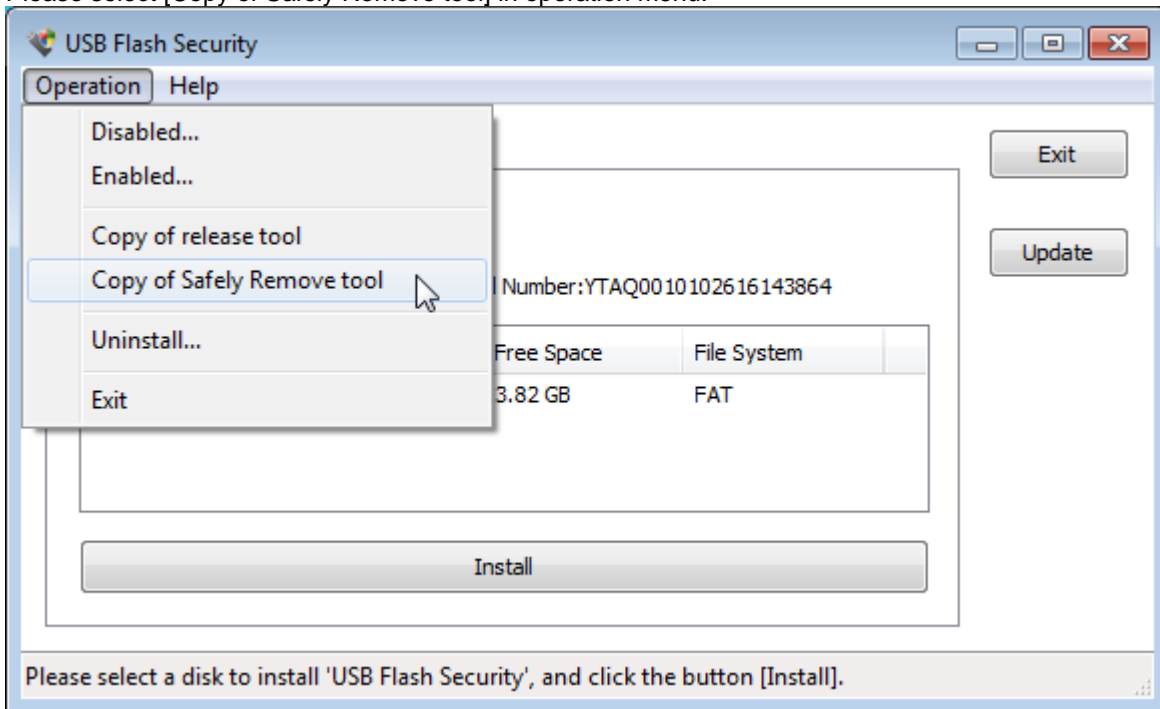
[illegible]

USB Flash Security

Operation Help

Disabled...
Enabled...
Copy of release tool
Copy of Safely Remove tool
Uninstall...
Exit

Exit

Update

l Number:YTAQ0010102616143864

| Free Space | File System |
|---|---|
| 3.82 GB | FAT |

Install

Please select a disk to install 'USB Flash Security', and click the button [Install].